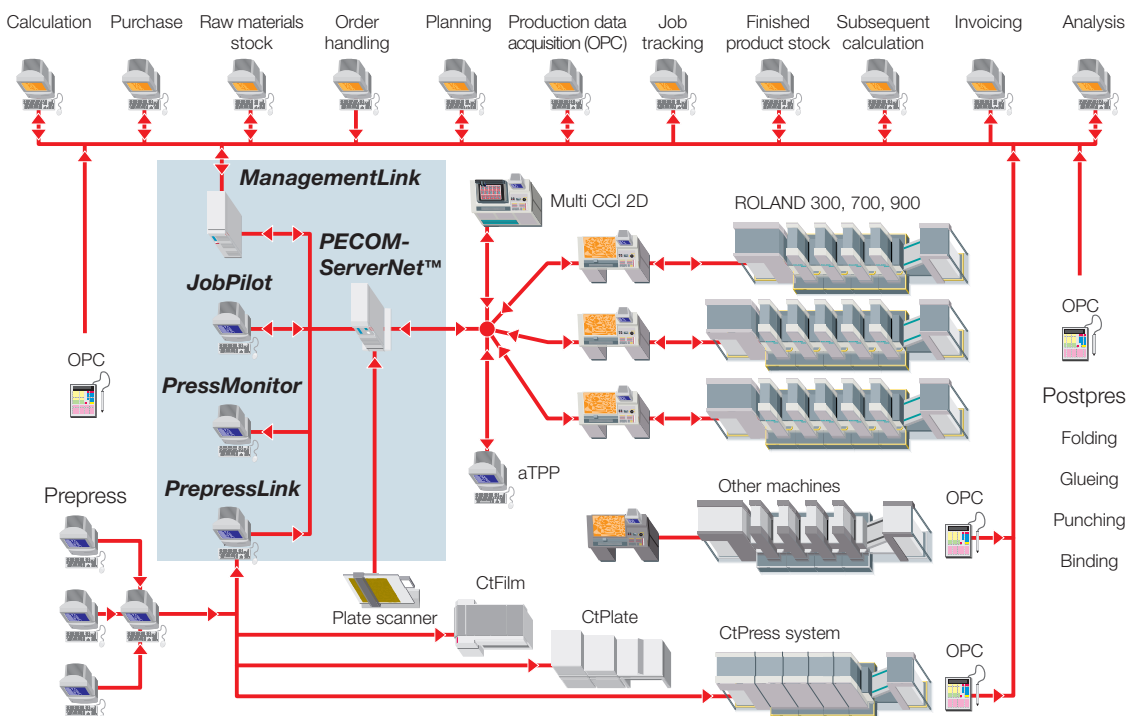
Calculation Purchase Raw materials stock Order handling Planning Production data acquisition (OPC) Job tracking Finished product stock Subsequent calculation Invoicing Analysis

ManagementLink

Multi CCI 2D

ROLAND 300, 700, 900

PECOM-ServerNet™

JobPilot

OPC

OPC

PressMonitor

Postpres

Folding

Glueing

aTPP

Punching

Prepress

PrepressLink

Other machines

OPC

Binding

CtFilm

Plate scanner

CtPlate

CtPress system

OPC